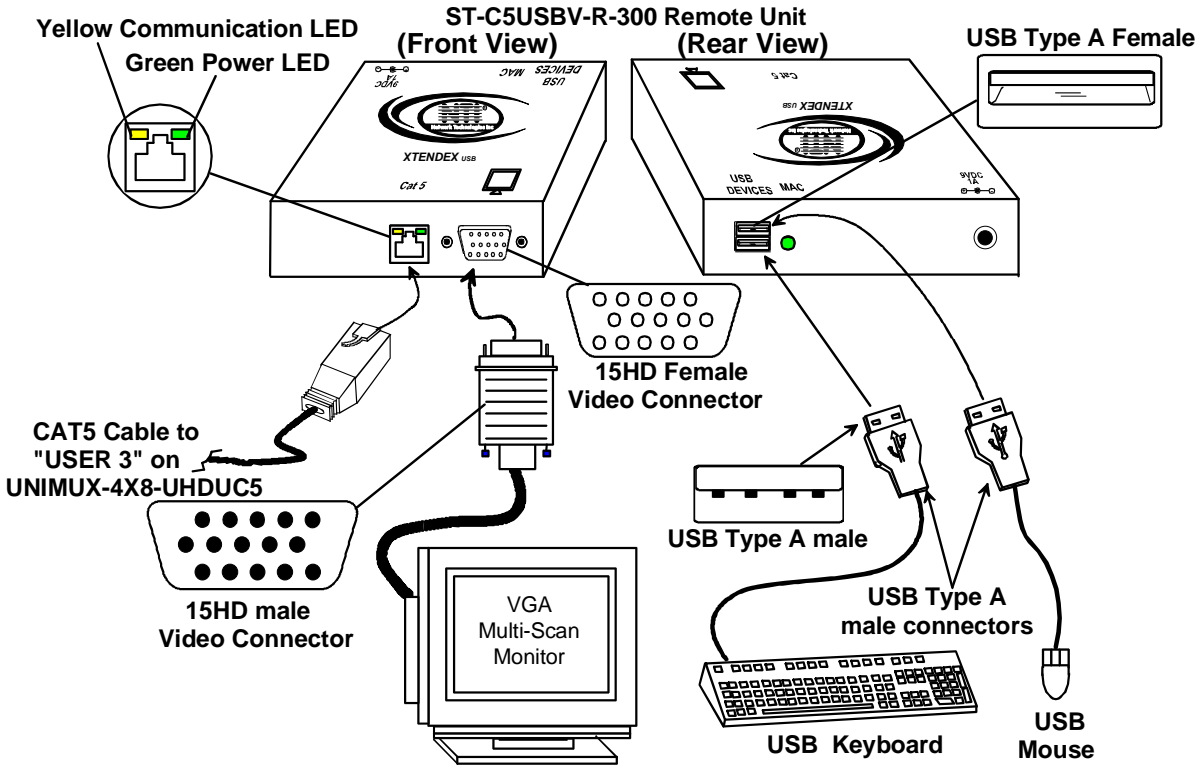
ST-C5USBV-R-300 Remote Unit

Yellow Communication LED

Green Power LED

(Front View)

9VDC 1A

MAC

USB DEVICES

XTENDEX USB

Cat 5

(Rear View)

Cat 5

XTENDEX USB

USB DEVICES

MAC

9VDC 1A

USB Type A Female

15HD Female Video Connector

CAT5 Cable to "USER 3" on UNIMUX-4X8-UHDUC5

USB Type A male

USB Type A male connectors

15HD male Video Connector

VGA Multi-Scan Monitor

USB Keyboard

USB Mouse